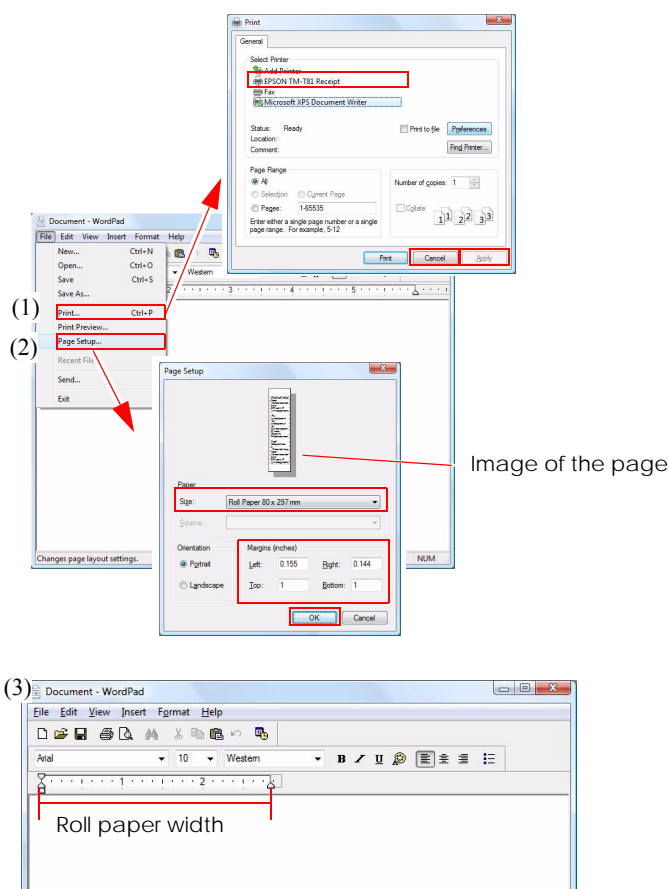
Print

General

Select Printer
Add Printer
EPSON TM-T81 Receipt
Fax
Microsoft XPS Document Writer

Status: Ready
Location:
Comment:

Print to file
Preferences
Find Printer...

Page Range
All
Selection
Current Page
Pages: 1-65535
Enter either a single page number or a single page range. For example, 5-12

Number of copies: 1
Collate

Print
Cancel
Apply

Document - WordPad
File Edit View Insert Format Help
New... Ctrl+N
Open... Ctrl+O
Save Ctrl+S
Save As...
(1) Print... Ctrl+P
Print Preview...
(2) Page Setup...
Recent File
Send...
Exit
Western
Changes page layout settings.
NUM

Page Setup

Image of the page

Paper
Size: Roll Paper 80 x 297 mm
Source:

Orientation
Portrait
Landscape

Margins (inches)
Left: 0.155 Right: 0.144
Top: 1 Bottom: 1

OK
Cancel

(3) Document - WordPad
File Edit View Insert Format Help
Arial 10 Western
B I U
Roll paper width